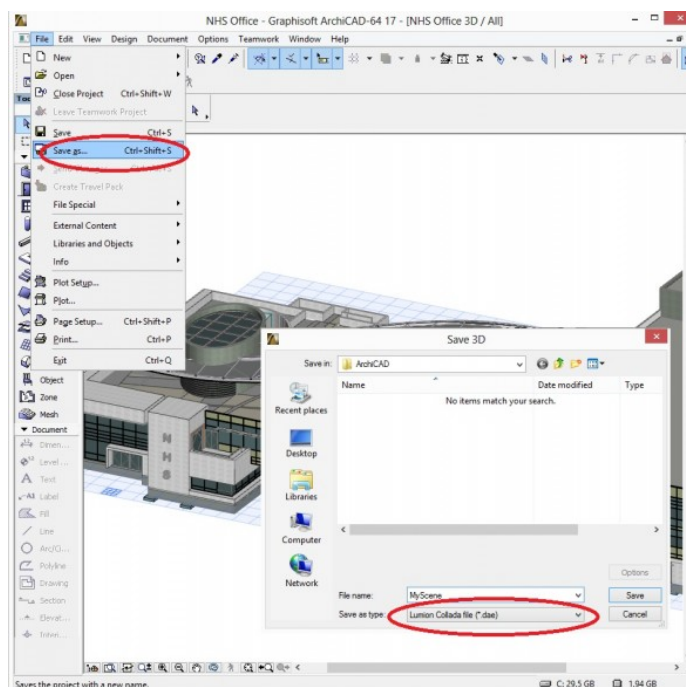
NHS Office - Graphisoft ArchiCAD-64 17 - [NHS Office 3D / All]

File Edit View Design Document Options Teamwork Window Help

New
Open
Close Project Ctrl+Shift+W
Leave Teamwork Project
Save Ctrl+S
Save as... Ctrl+Shift+S
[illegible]
Create Travel Pack
File Special
External Content
Libraries and Objects
Info
Plot Setup...
Plot...
Page Setup... Ctrl+Shift+P
Print... Ctrl+P
Exit Ctrl+Q

Object
Zone
Mesh
Document
Dimen...
Level...
Text
Label
Fill
Line
Arc/Ci...
Polyline
Drawing
Section
Elevat...
Interi...

Save 3D

Save in: ArchiCAD

Name Date modified Type

No items match your search.

Recent places
Desktop
Libraries
Computer
Network

File name: MyScene
Save as type: Lumion Collada file (*.dae)

Options
Save
Cancel

Saves the project with a new name.

C: 29.5 GB 1.94 GB